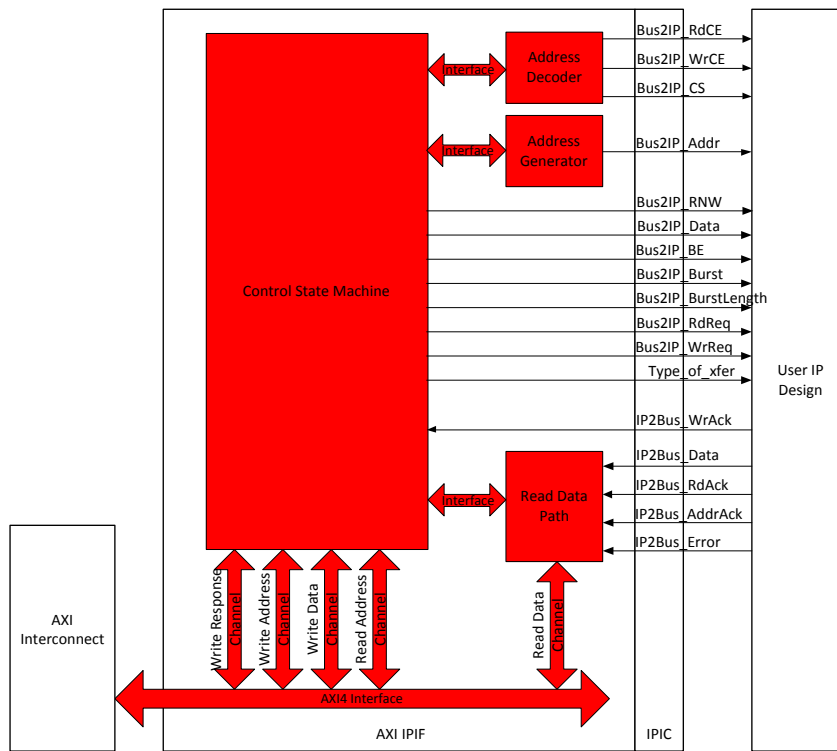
Control State Machine

Interface

Address Decoder

Interface

Address Generator

Interface

Read Data Path

Bus2IP_RdCE
Bus2IP_WrCE
Bus2IP_CS
Bus2IP_Addr
Bus2IP_RNW
Bus2IP_Data
Bus2IP_BE
Bus2IP_Burst
Bus2IP_BurstLength
Bus2IP_RdReq
Bus2IP_WrReq
Type_of_xfer
IP2Bus_WrAck
IP2Bus_Data
IP2Bus_RdAck
IP2Bus_AddrAck
IP2Bus_Error

User IP Design

Write Response Channel
Write Address Channel
Write Data Channel
Read Address Channel
Read Data Channel

AXI Interconnect

AXI4 Interface

AXI IPIF

IPIC